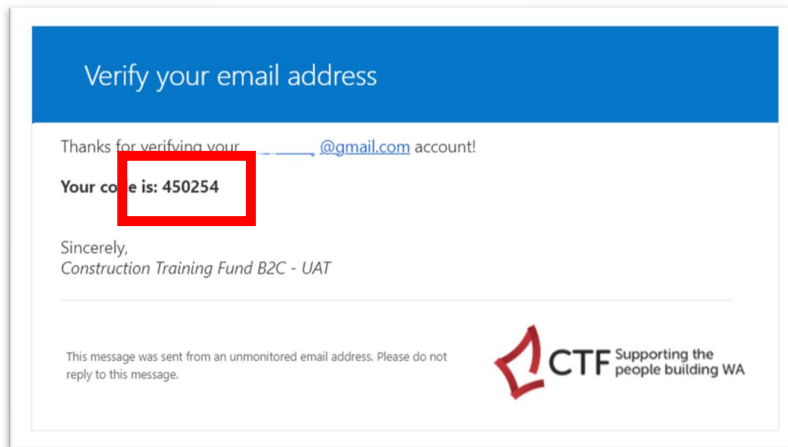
Verify your email address

Thanks for verifying your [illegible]@gmail.com account!

Your co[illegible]e is: 450254

Sincerely,
Construction Training Fund B2C - UAT

This message was sent from an unmonitored email address. Please do not reply to this message.

CTF Supporting the people building WA